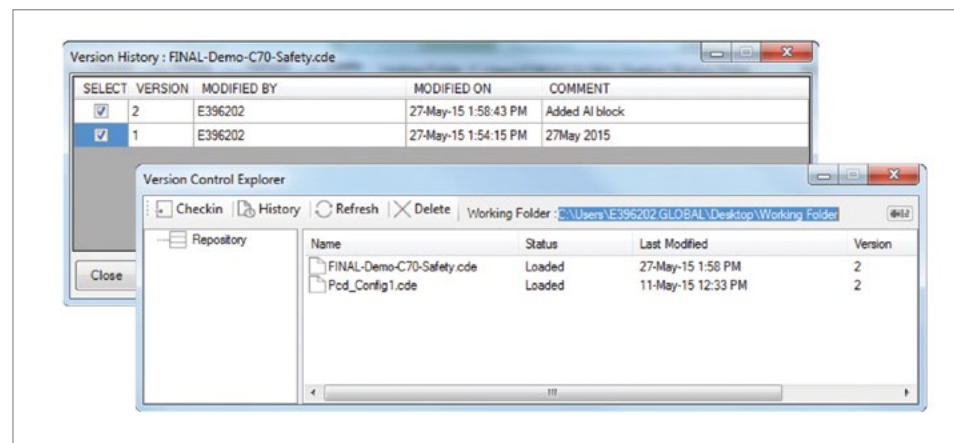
Version History : FINAL-Demo-C70-Safety.cde

| SELECT | VERSION | MODIFIED BY | MODIFIED ON | COMMENT |
|---|---|---|---|---|
| ☑ | 2 | E396202 | 27-May-15 1:58:43 PM | Added AI block |
| ☑ | 1 | E396202 | 27-May-15 1:54:15 PM | 27May 2015 |

Close

Version Control Explorer

Checkin | History | Refresh | Delete | Working Folder : C:\Users\E396202.GLOBAL\Desktop\Working Folder

Repository

| Name | Status | Last Modified | Version |
|---|---|---|---|
| FINAL-Demo-C70-Safety.cde | Loaded | 27-May-15 1:58 PM | 2 |
| Pcd_Config1.cde | Loaded | 11-May-15 12:33 PM | 2 |